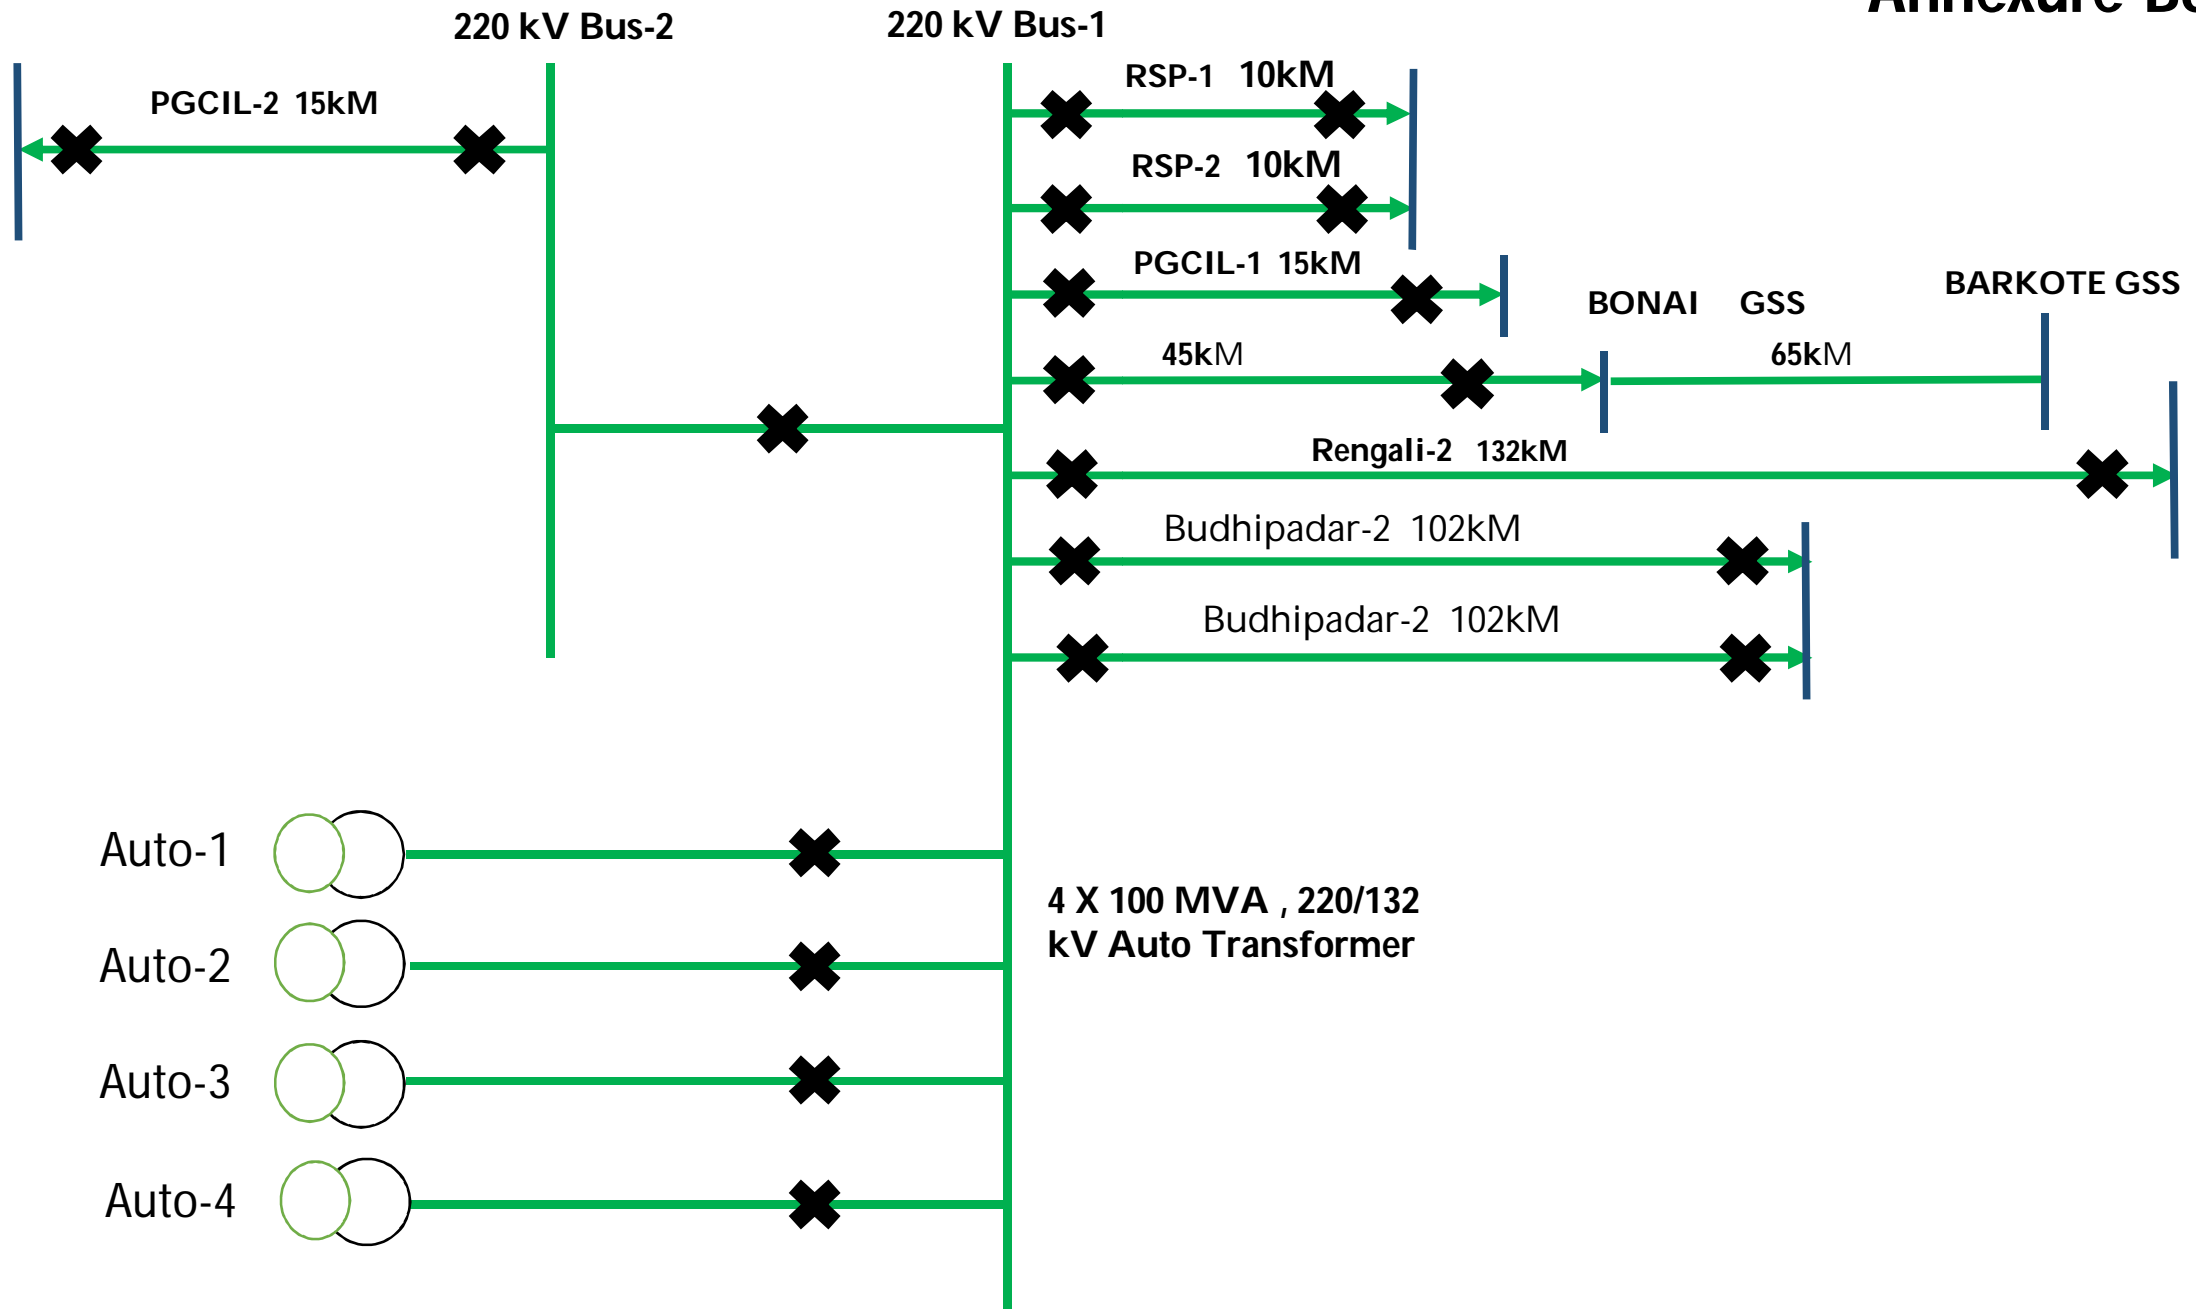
Annexure-B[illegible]

220 kV Bus-2

220 kV Bus-1

PGCIL-2 15kM

RSP-1 10kM

RSP-2 10kM

PGCIL-1 15kM

BONAI GSS

BARKOTE GSS

45kM

65kM

Rengali-2 132kM

Budhipadar-2 102kM

Budhipadar-2 102kM

Auto-1

Auto-2

Auto-3

Auto-4

4 X 100 MVA , 220/132 kV Auto Transformer